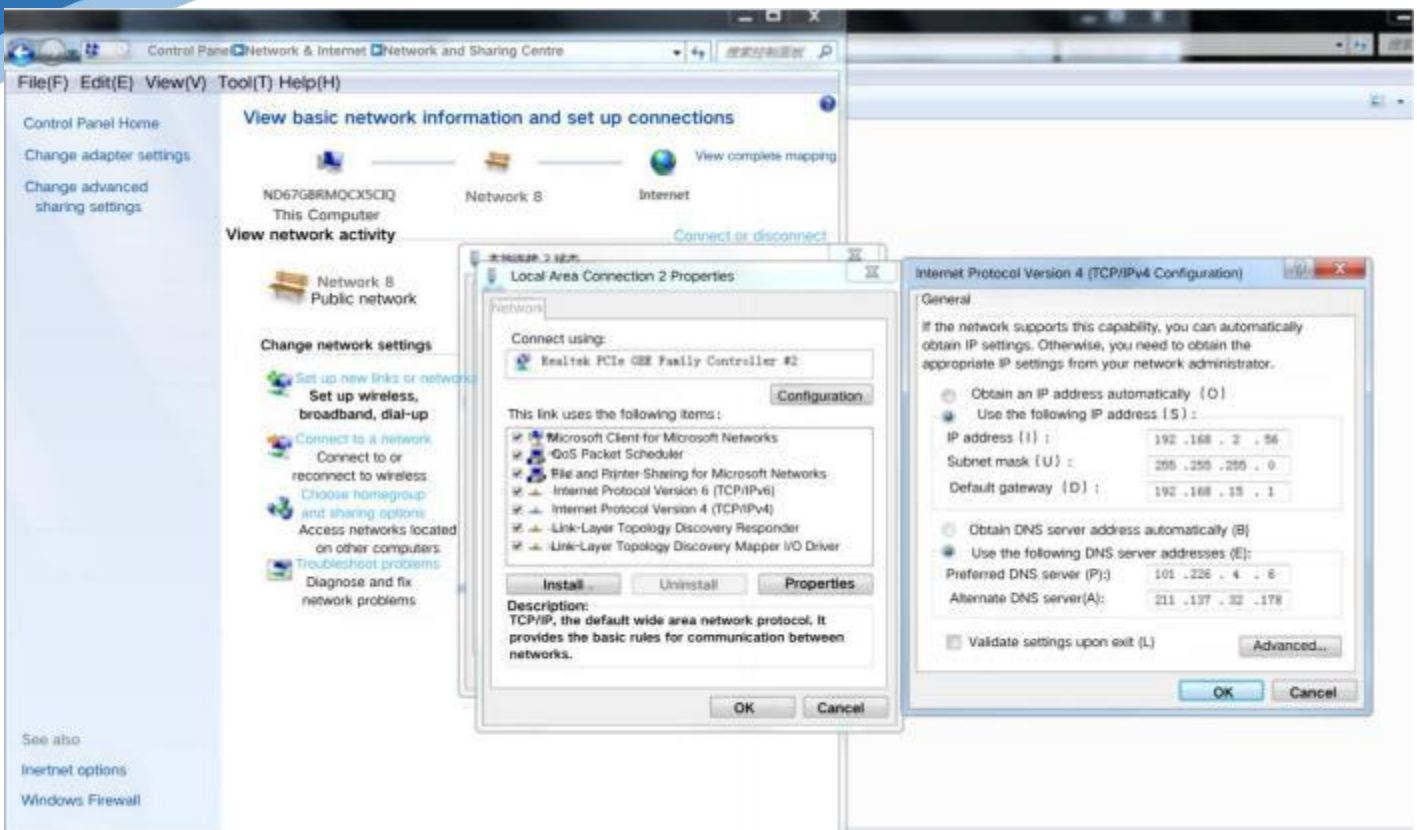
Control Panel ▸ Network & Internet ▸ Network and Sharing Centre

File(F) Edit(E) View(V) Tool(T) Help(H)

Control Panel Home

Change adapter settings

Change advanced sharing settings

View basic network information and set up connections

View complete mapping

ND67GBRMOCX5CIQ
This Computer

Network 8

Internet

View network activity

Connect or disconnect

Network 8
Public network

Change network settings

Set up new links or network
Set up wireless, broadband, dial-up

Connect to a network
Connect to or reconnect to wireless

Choose homegroup and sharing options
Access networks located on other computers

Troubleshoot problems
Diagnose and fix network problems

See also

Inertnet options

Windows Firewall

Local Area Connection 2 Properties

Network

Connect using:

Realtek PCIe GBE Family Controller #2

Configuration

This link uses the following items:

Microsoft Client for Microsoft Networks
QoS Packet Scheduler
File and Printer Sharing for Microsoft Networks
Internet Protocol Version 6 (TCP/IPv6)
Internet Protocol Version 4 (TCP/IPv4)
Link-Layer Topology Discovery Responder
Link-Layer Topology Discovery Mapper I/O Driver

Install... Uninstall Properties

Description:
TCP/IP, the default wide area network protocol. It provides the basic rules for communication between networks.

OK Cancel

Internet Protocol Version 4 (TCP/IPv4 Configuration)

General

If the network supports this capability, you can automatically obtain IP settings. Otherwise, you need to obtain the appropriate IP settings from your network administrator.

Obtain an IP address automatically (O)
Use the following IP address (S):

IP address (I): 192 .168 . 2 . 56
Subnet mask (U): 255 .255 .255 . 0
Default gateway (D): 192 .168 . 15 . 1

Obtain DNS server address automatically (B)
Use the following DNS server addresses (E):

Preferred DNS server (P): 101 .226 . 4 . 6
Alternate DNS server(A): 211 .137 . 32 .178

Validate settings upon exit (L)

Advanced...

OK Cancel